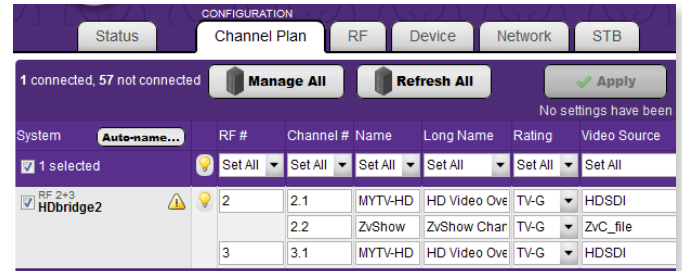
CONFIGURATION

Status | Channel Plan | RF | Device | Network | STB

1 connected, 57 not connected | Manage All | Refresh All | Apply

No settings have been

| System Auto-name... | | RF # | Channel # | Name | Long Name | Rating | Video Source |
|---|---|---|---|---|---|---|---|
| 1 selected | | Set All | Set All | Set All | Set All | Set All | Set All |
| RF 2+3 HDbridge2 | | 2 | 2.1 | MYTV-HD | HD Video Ove | TV-G | HDSDI |
| | | | 2.2 | ZvShow | ZvShow Char | TV-G | ZvC_file |
| | | 3 | 3.1 | MYTV-HD | HD Video Ove | TV-G | HDSDI |